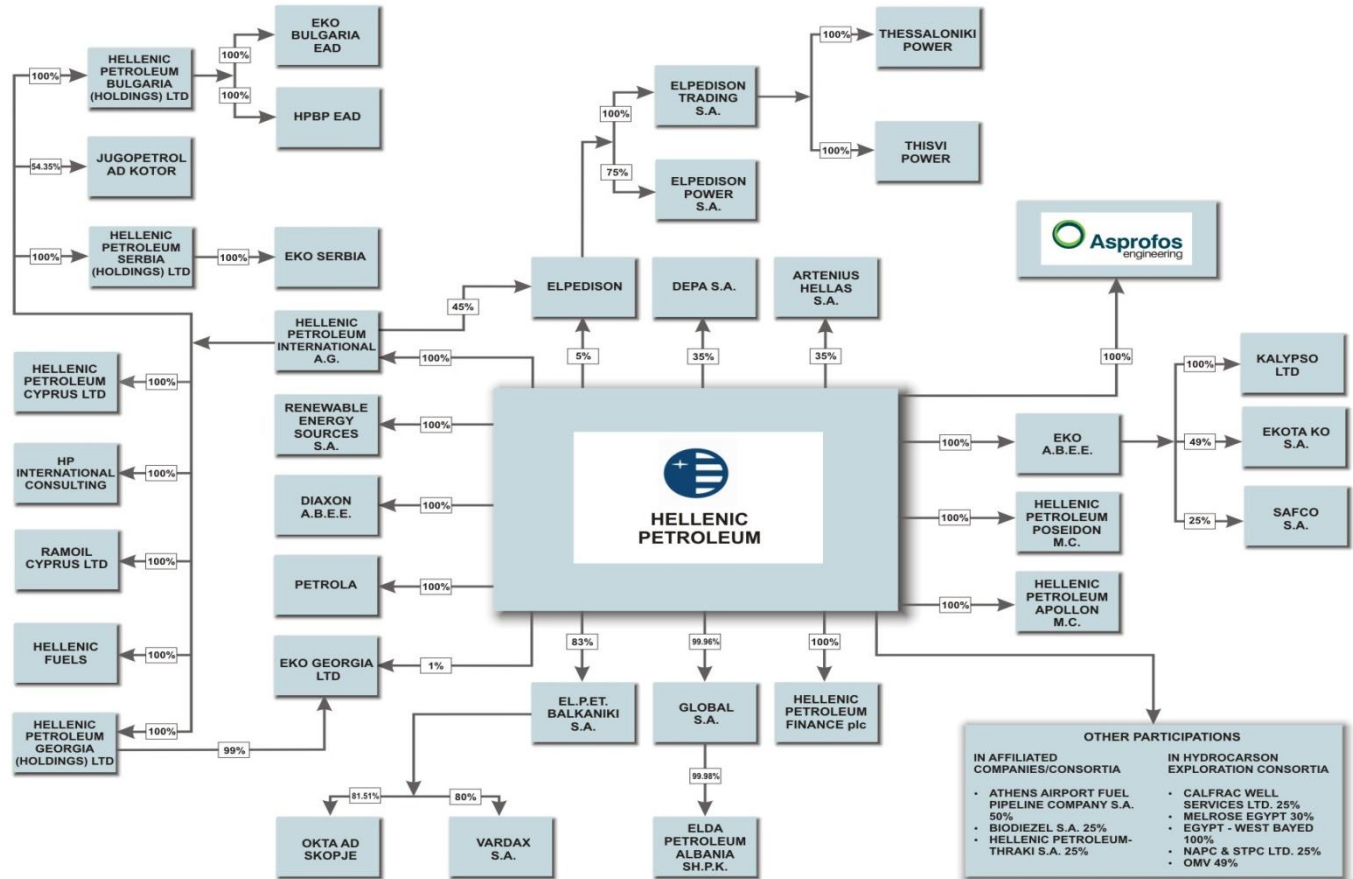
HELLENIC PETROLEUM

HELLENIC PETROLEUM BULGARIA (HOLDINGS) LTD
100%
EKO BULGARIA EAD
100%
HPBP EAD
100%
JUGOPETROL AD KOTOR
54.35%
HELLENIC PETROLEUM SERBIA (HOLDINGS) LTD
100%
EKO SERBIA
100%

HELLENIC PETROLEUM INTERNATIONAL A.G.
100%
HELLENIC PETROLEUM CYPRUS LTD
100%
HP INTERNATIONAL CONSULTING
100%
RAMOIL CYPRUS LTD
100%
HELLENIC FUELS
100%
HELLENIC PETROLEUM GEORGIA (HOLDINGS) LTD
100%
99%

45%
ELPEDISON
5%
100%
ELPEDISON TRADING S.A.
75%
ELPEDISON POWER S.A.
100%
THESSALONIKI POWER
100%
THISVI POWER

DEPA S.A.
35%
ARTENIUS HELLAS S.A.
35%

Asprofos engineering
100%

RENEWABLE ENERGY SOURCES S.A.
100%
DIAXON A.B.E.E.
100%
PETROLA
100%
EKO GEORGIA LTD
1%

EKO A.B.E.E.
100%
KALYPSO LTD
100%
EKOTA KO S.A.
49%
SAFCO S.A.
25%
HELLENIC PETROLEUM POSEIDON M.C.
100%
HELLENIC PETROLEUM APOLLON M.C.
100%

83%
EL.P.ET. BALKANIKI S.A.
81.51%
OKTA AD SKOPJE
80%
VARDAX S.A.
99.96%
GLOBAL S.A.
99.98%
ELDA PETROLEUM ALBANIA SH.P.K.
100%
HELLENIC PETROLEUM FINANCE plc

OTHER PARTICIPATIONS

IN AFFILIATED COMPANIES/CONSORTIA
• ATHENS AIRPORT FUEL PIPELINE COMPANY S.A. 50%
• BIODIEZEL S.A. 25%
• HELLENIC PETROLEUM-THRAKI S.A. 25%

IN HYDROCARSON EXPLORATION CONSORTIA
• CALFRAC WELL SERVICES LTD. 25%
• MELROSE EGYPT 30%
• EGYPT - WEST BAYED 100%
• NAPC & STPC LTD. 25%
• OMV 49%